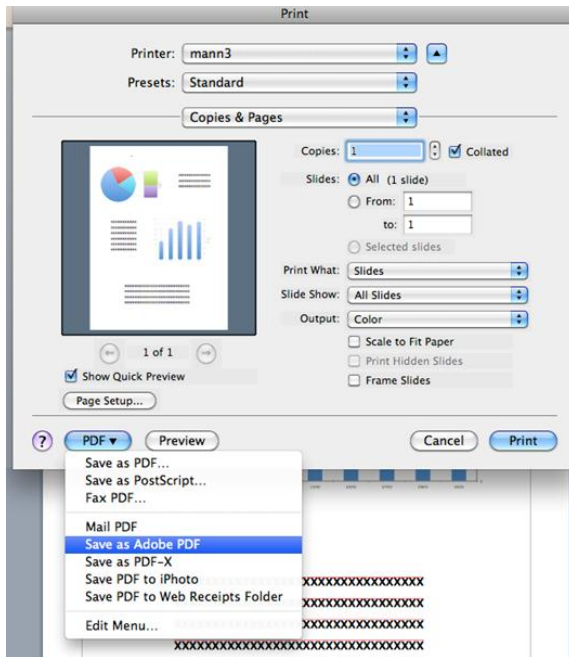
Print

Printer: mann3

Presets: Standard

Copies & Pages

Copies: 1 Collated

Slides: All (1 slide)

From: 1

to: 1

Selected slides

Print What: Slides

Slide Show: All Slides

Output: Color

Scale to Fit Paper

Print Hidden Slides

Frame Slides

1 of 1

Show Quick Preview

Page Setup...

?

PDF ▾

Preview

Cancel

Print

Save as PDF...
Save as PostScript...
Fax PDF...

Mail PDF
Save as Adobe PDF
Save as PDF-X
Save PDF to iPhoto
Save PDF to Web Receipts Folder

Edit Menu...

XXXXXXXXXXXXXXXXXXXXXXXXXXXXXXXXX
XXXXXXXXXXXXXXXXXXXXXXXXXXXXXXXXX
XXXXXXXXXXXXXXXXXXXXXXXXXXXXXXXXX
XXXXXXXXXXXXXXXXXXXXXXXXXXXXXXXXX